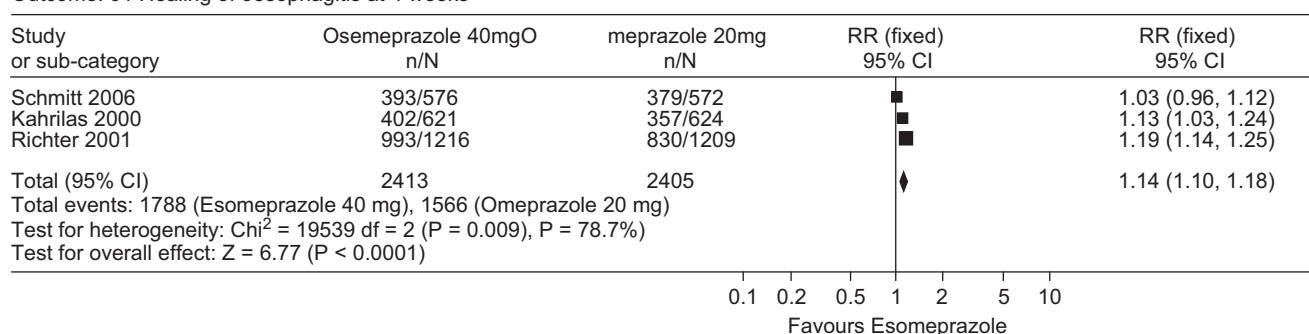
Outcome: 04 Healing of oesophagitis at 4 weeks

| Study or sub-category | Osemeprazole 40mgO n/N | meprazole 20mg n/N | RR (fixed) 95% CI | RR (fixed) 95% CI |
|---|---|---|---|---|
| Schmitt 2006 | 393/576 | 379/572 | | 1.03 (0.96, 1.12) |
| Kahrilas 2000 | 402/621 | 357/624 | | 1.13 (1.03, 1.24) |
| Richter 2001 | 993/1216 | 830/1209 | | 1.19 (1.14, 1.25) |
| Total (95% CI) | 2413 | 2405 | | 1.14 (1.10, 1.18) |

Total events: 1788 (Esomeprazole 40 mg), 1566 (Omeprazole 20 mg)
Test for heterogeneity: Chi$^2$ = 19539 df = 2 (P = 0.009), P = 78.7%)
Test for overall effect: Z = 6.77 (P < 0.0001)

0.1 0.2 0.5 1 2 5 10
Favours Esomeprazole